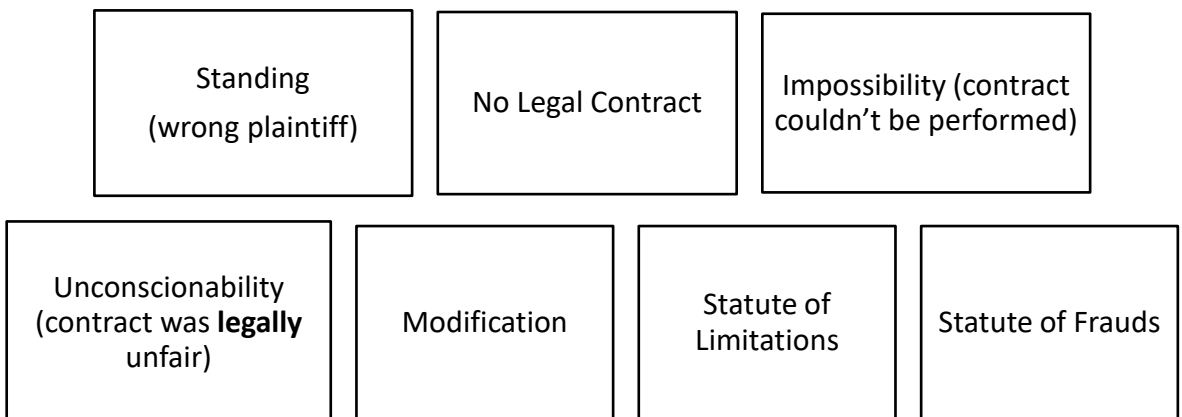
Standing
(wrong plaintiff)

No Legal Contract

Impossibility (contract couldn’t be performed)

Unconscionability (contract was **legally** unfair)

Modification

Statute of Limitations

Statute of Frauds